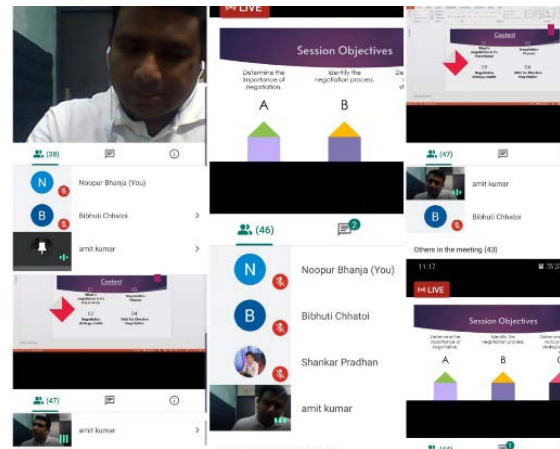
(38)

N Noopur Bhanja (You)

B Bibhuti Chhatoi

amit kumar

Content

(47)

amit kumar

LIVE

Session Objectives

Determine the importance of negotiation.

Identify the negotiation process.

A

B

(46)

2

N Noopur Bhanja (You)

B Bibhuti Chhatoi

Shankar Pradhan

amit kumar

Content

(47)

amit kumar

B Bibhuti Chhatoi

Others in the meeting (43)

11:17

LIVE

Session Objectives

Determine the importance of negotiation.

Identify the negotiation process.

A

B